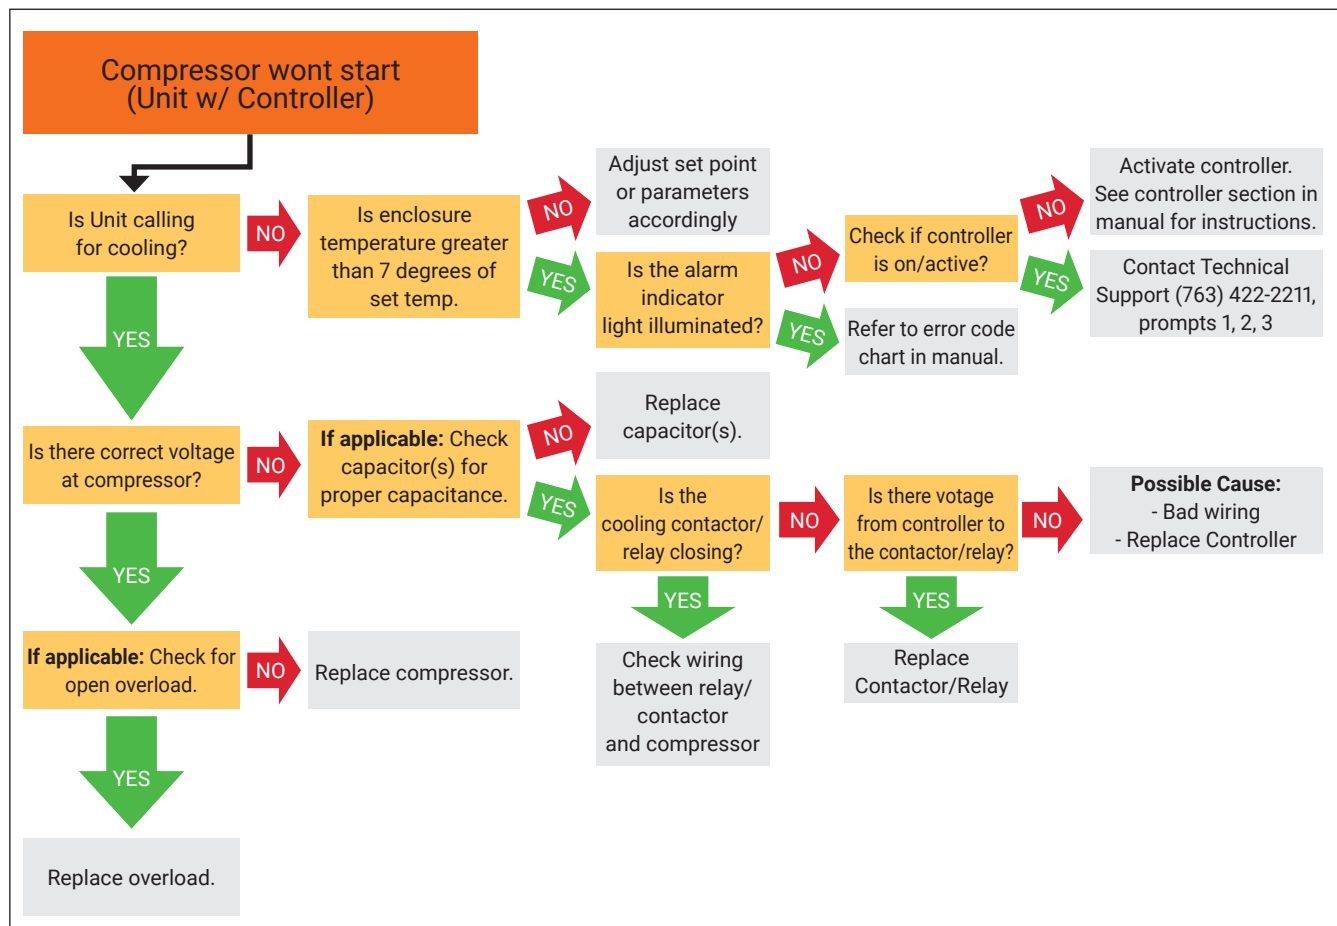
Compressor wont start
(Unit w/ Controller)

Is Unit calling for cooling?

NO

Is enclosure temperature greater than 7 degrees of set temp.

NO

Adjust set point or parameters accordingly

YES

Is the alarm indicator light illuminated?

NO

Check if controller is on/active?

NO

Activate controller. See controller section in manual for instructions.

YES

Contact Technical Support (763) 422-2211, prompts 1, 2, 3

YES

Refer to error code chart in manual.

YES

Is there correct voltage at compressor?

NO

**If applicable:** Check capacitor(s) for proper capacitance.

NO

Replace capacitor(s).

YES

Is the cooling contactor/ relay closing?

NO

Is there votage from controller to the contactor/relay?

NO

**Possible Cause:**
- Bad wiring
- Replace Controller

YES

Check wiring between relay/ contactor and compressor

YES

Replace Contactor/Relay

YES

**If applicable:** Check for open overload.

NO

Replace compressor.

YES

Replace overload.